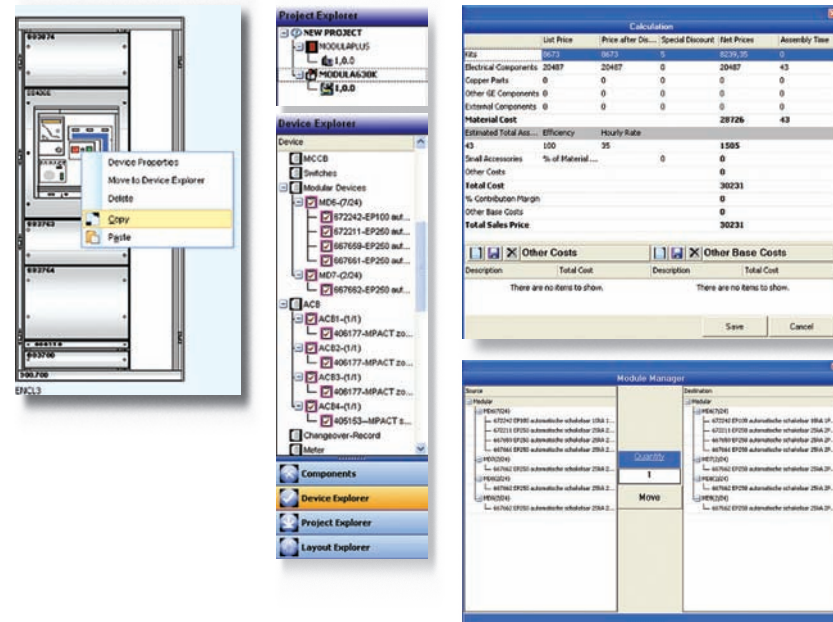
003674

004005

003763

003764

003700

00.700

ENCL3

Device Properties
Move to Device Explorer
Delete
Copy
Paste

Project Explorer
NEW PROJECT
MODULAPLUS
1.0.0
MODULA630K
1.0.0

Device Explorer
Device
MCCB
Switches
Modular Devices
MD6-(7/24)
672242-EP100 aut...
672211-EP250 aut...
667659-EP250 aut...
667661-EP250 aut...
MD7-(2/24)
667662-EP250 aut...
ACB
ACB1-(1/1)
406177-MPACT zo...
ACB2-(1/1)
406177-MPACT zo...
ACB3-(1/1)
406177-MPACT zo...
ACB4-(1/1)
405153-MPACT s...
Changeover-Record
Meter

Components
Device Explorer
Project Explorer
Layout Explorer

Calculation

| | List Price | Price after Dis... | Special Discount | Net Prices | Assembly Time |
|---|---|---|---|---|---|
| Kits | 8673 | 8673 | 5 | 8239,35 | 0 |
| Electrical Components | 20487 | 20487 | 0 | 20487 | 43 |
| Copper Parts | 0 | 0 | 0 | 0 | 0 |
| Other GE Components | 0 | 0 | 0 | 0 | 0 |
| External Components | 0 | 0 | 0 | 0 | 0 |
| Material Cost | | | | 28726 | 43 |
| Estimated Total Ass... | Efficiency | Hourly Rate | | | |
| 43 | 100 | 35 | | 1505 | |
| Small Accessories | % of Material... | | 0 | 0 | |
| Other Costs | | | | 0 | |
| Total Cost | | | | 30231 | |
| % Contribution Margin | | | | 0 | |
| Other Base Costs | | | | 0 | |
| Total Sales Price | | | | 30231 | |

Other Costs
Description | Total Cost
There are no items to show.

Other Base Costs
Description | Total Cost
There are no items to show.

Save
Cancel

Module Manager
Source
Modular
MD6(7/24)
672242 EP100 automatische schakelaar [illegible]
672211 EP250 automatische schakelaar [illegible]
667659 EP250 automatische schakelaar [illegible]
667661 EP250 automatische schakelaar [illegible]
MD7(2/24)
667662 EP250 automatische schakelaar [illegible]
MD8(2/24)
667662 EP250 automatische schakelaar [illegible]
MD9(2/24)
667662 EP250 automatische schakelaar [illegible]

Quantity
1
Move

Destination
Modular
MD6(7/24)
672242 EP100 automatische schakelaar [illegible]
672211 EP250 automatische schakelaar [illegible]
667659 EP250 automatische schakelaar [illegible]
667661 EP250 automatische schakelaar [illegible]
MD7(2/24)
667662 EP250 automatische schakelaar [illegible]
MD8(2/24)
667662 EP250 automatische schakelaar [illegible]
MD9(2/24)
667662 EP250 automatische schakelaar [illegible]